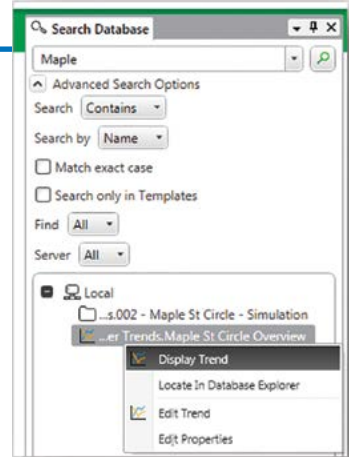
Search Database

Maple

Advanced Search Options

Search Contains

Search by Name

Match exact case

Search only in Templates

Find All

Server All

Local

...s.002 - Maple St Circle - Simulation

...er Trends.Maple St Circle Overview

Display Trend

Locate In Database Explorer

Edit Trend

Edit Properties